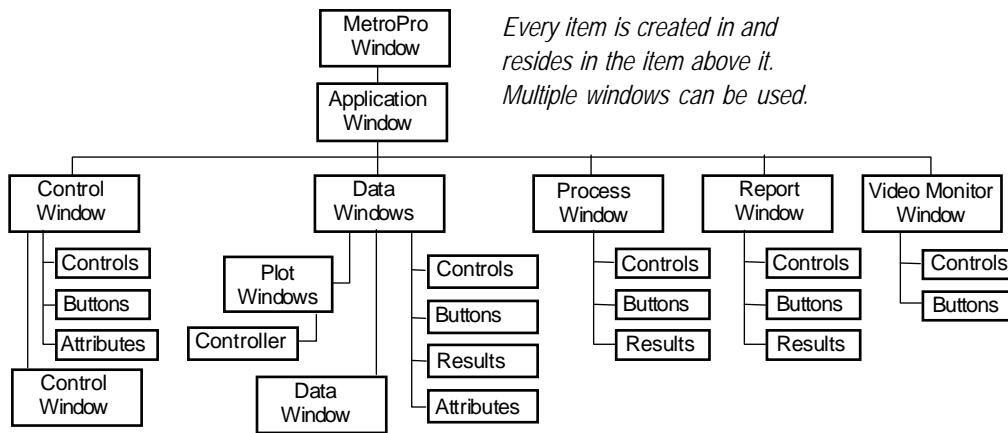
MetroPro Window

Every item is created in and resides in the item above it. Multiple windows can be used.

Application Window

Control Window

Controls

Buttons

Attributes

Control Window

Data Windows

Plot Windows

Controller

Data Window

Controls

Buttons

Results

Attributes

Process Window

Controls

Buttons

Results

Report Window

Controls

Buttons

Results

Video Monitor Window

Controls

Buttons